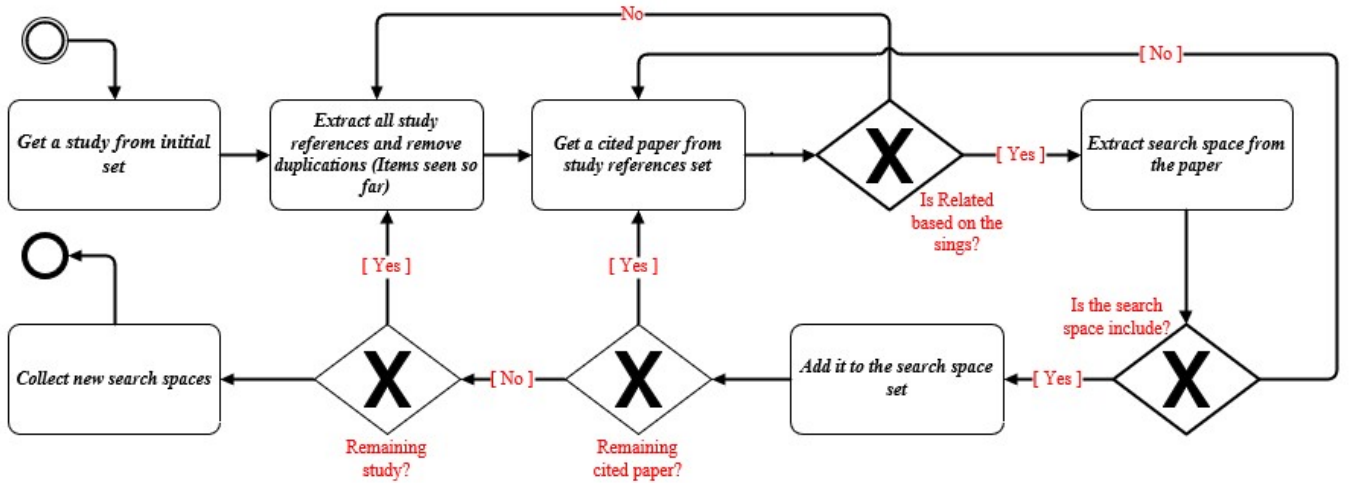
No

[ No ]

Get a study from initial set

Extract all study references and remove duplications (Items seen so far)

Get a cited paper from study references set

X

Is Related based on the sings?

[ Yes ]

Extract search space from the paper

[ Yes ]

[ Yes ]

Is the search space include?

X

[ Yes ]

Add it to the search space set

X

Remaining cited paper?

[ No ]

X

Remaining study?

Collect new search spaces